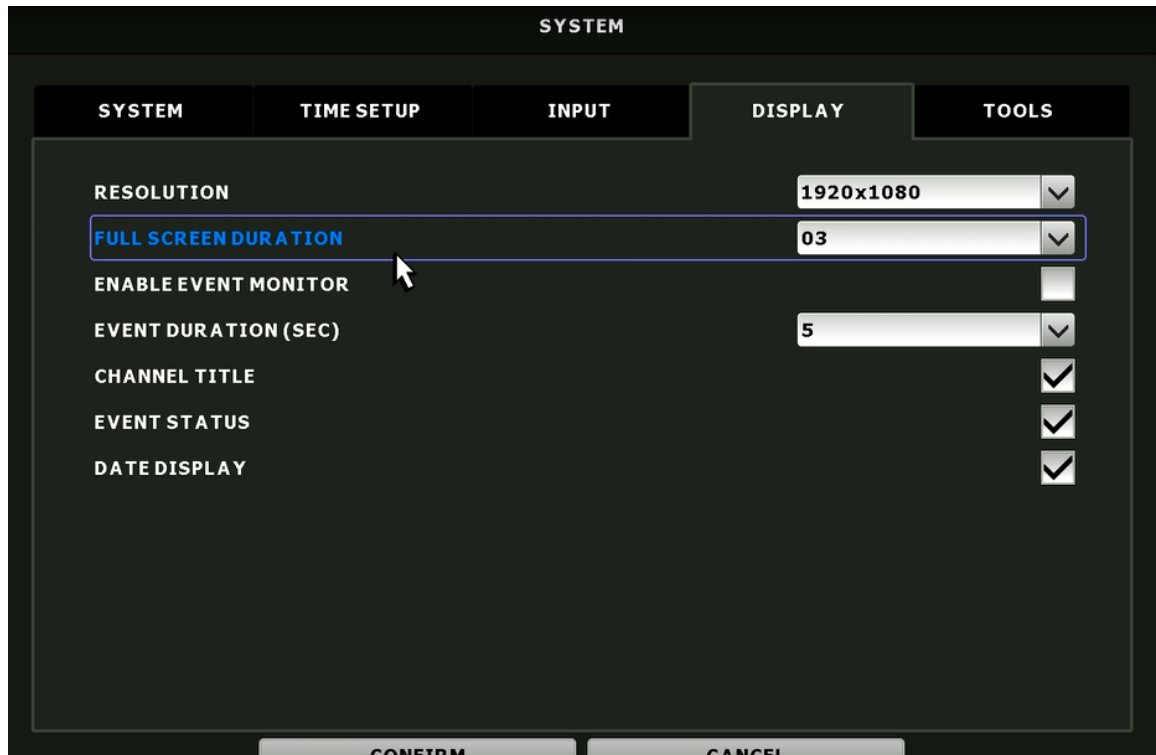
SYSTEM

SYSTEM | TIME SETUP | INPUT | DISPLAY | TOOLS

RESOLUTION 1920x1080

FULL SCREEN DURATION 03

ENABLE EVENT MONITOR

EVENT DURATION (SEC) 5

CHANNEL TITLE

EVENT STATUS

DATE DISPLAY

CONFIRM CANCEL